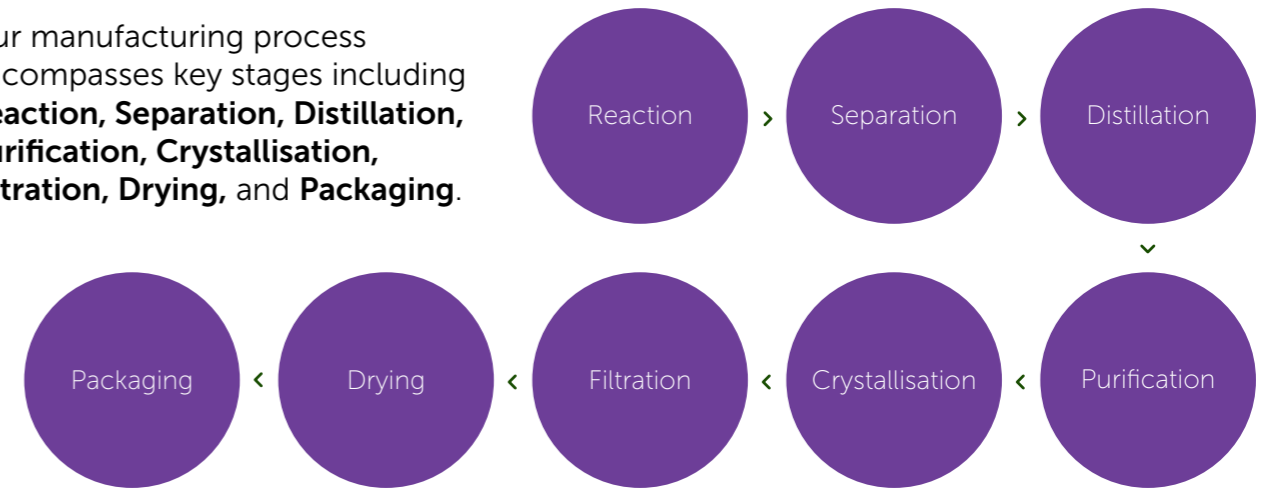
ur manufacturing process compasses key stages including eaction, Separation, Distillation, urification, Crystallisation, tration, Drying, and Packaging.

Reaction › Separation › Distillation
⌄
Purification ‹ Crystallisation ‹ Filtration ‹ Drying ‹ Packaging